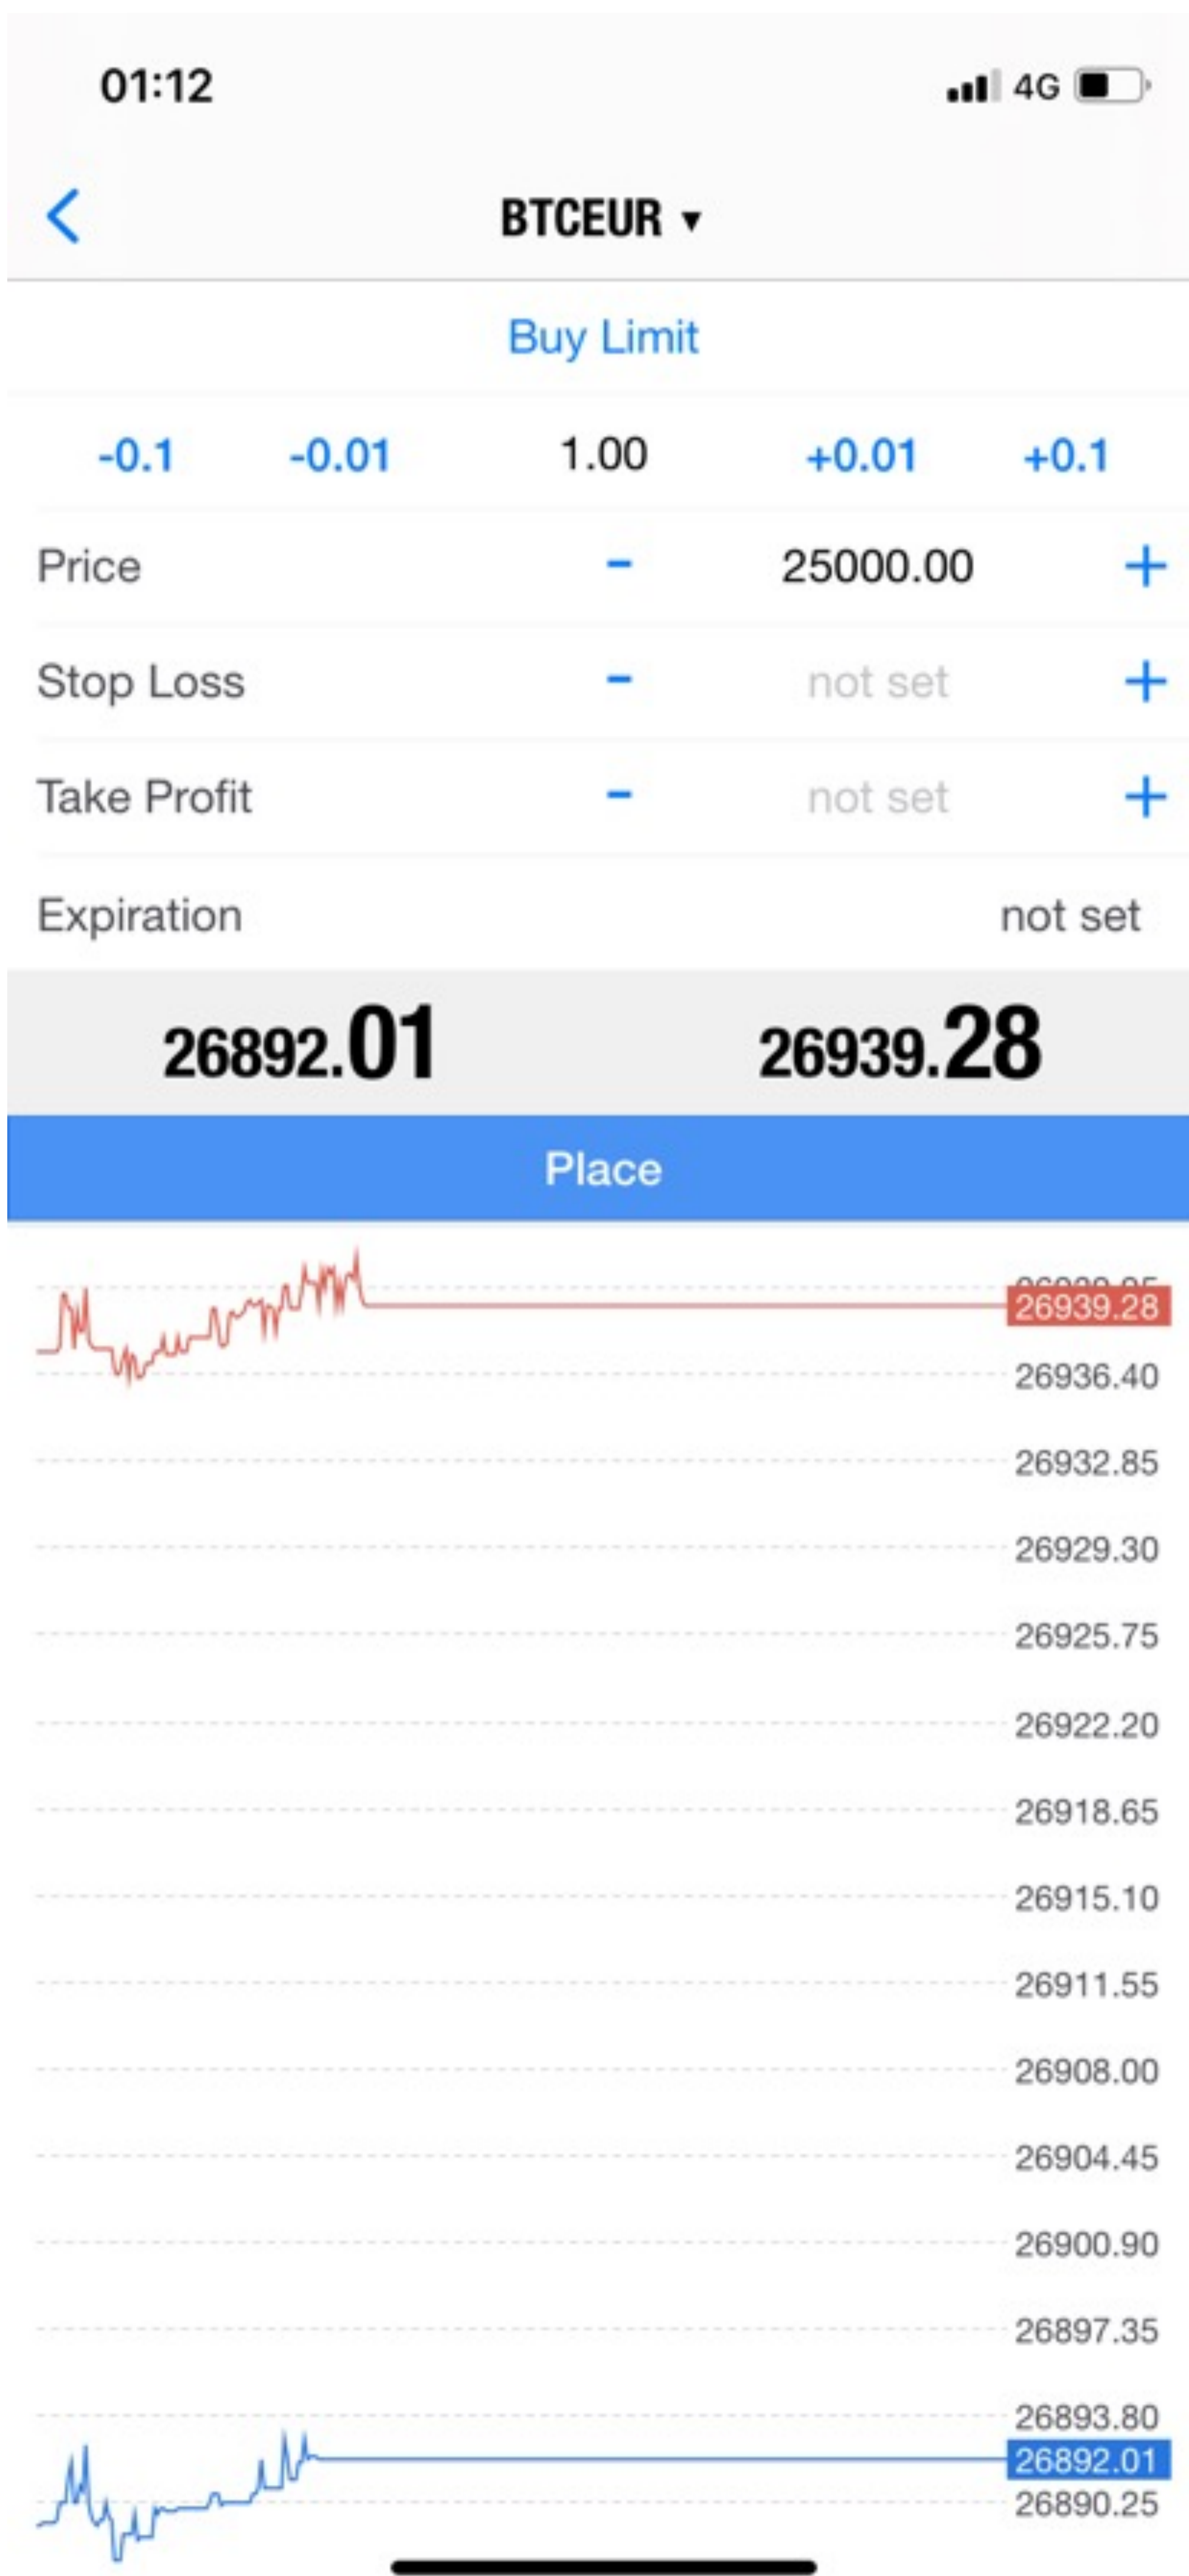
01:12

4G

BTCEUR ▾

Buy Limit

-0.1 -0.01 1.00 +0.01 +0.1

Price − 25000.00 +

Stop Loss − not set +

Take Profit − not set +

Expiration not set

26892.01 26939.28

Place

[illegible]
26939.28
26936.40
26932.85
26929.30
26925.75
26922.20
26918.65
26915.10
26911.55
26908.00
26904.45
26900.90
26897.35
26893.80
26892.01
26890.25